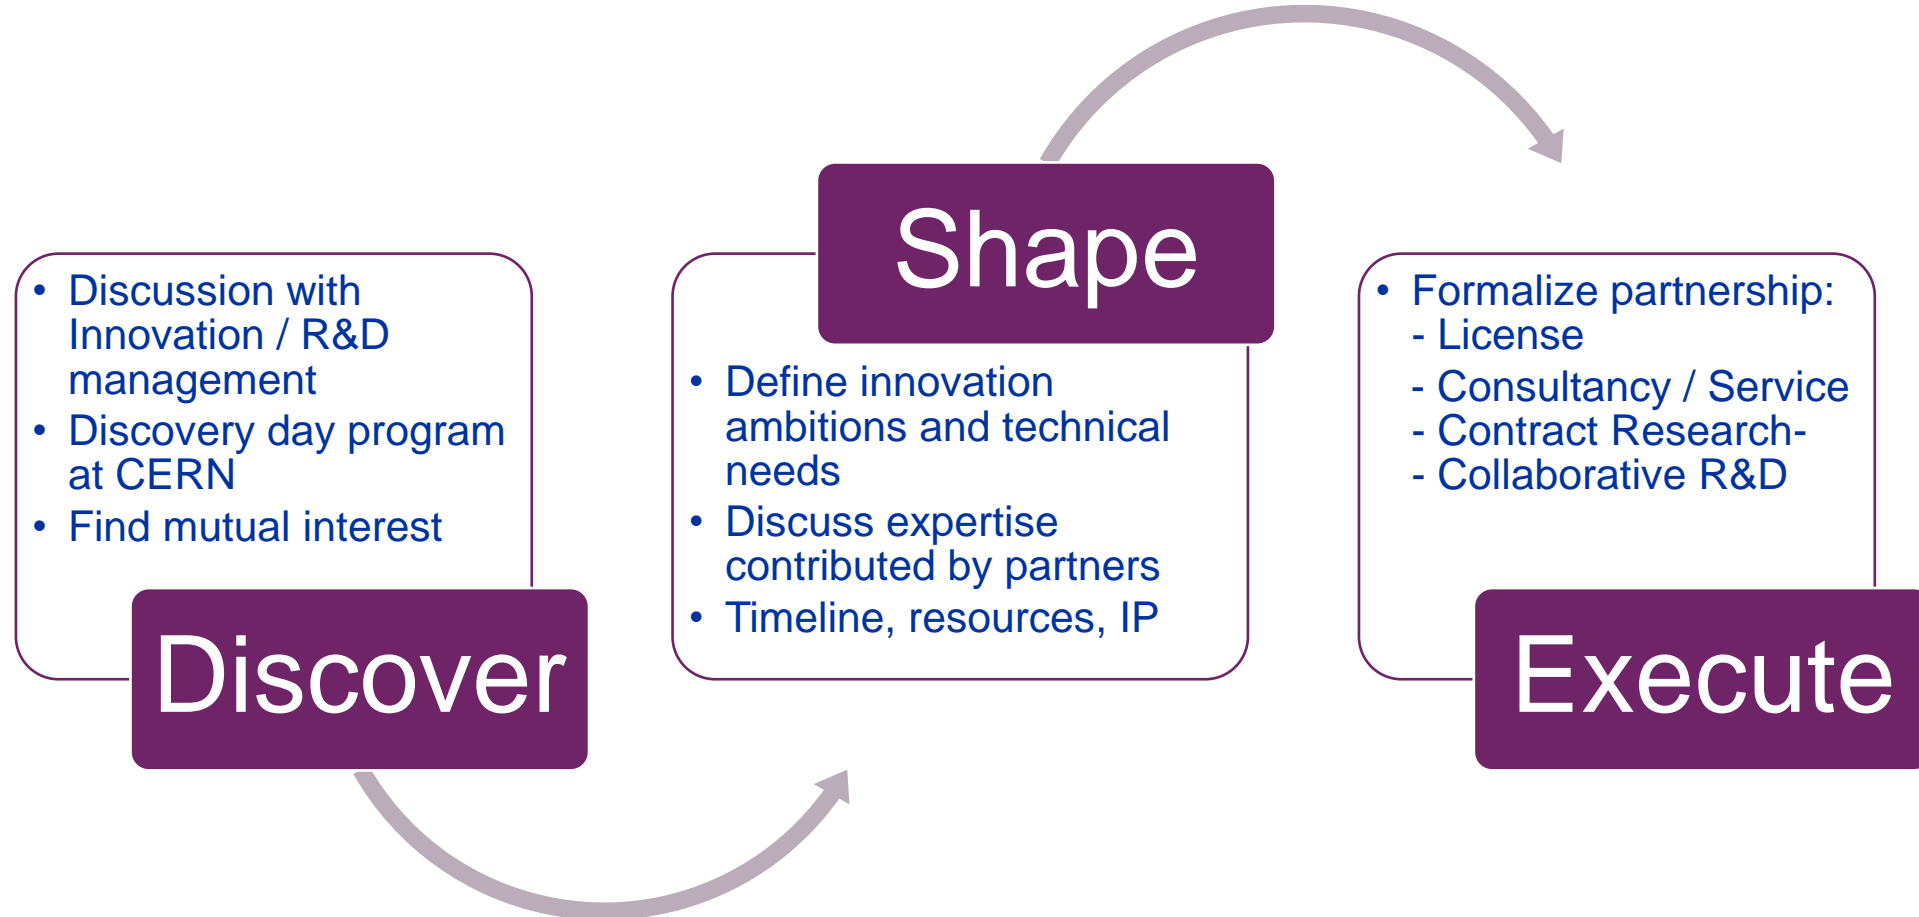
- Discussion with Innovation / R&D management
- Discovery day program at CERN
- Find mutual interest

Discover

Shape

- Define innovation ambitions and technical needs
- Discuss expertise contributed by partners
- Timeline, resources, IP

- Formalize partnership:
- License
- Consultancy / Service
- Contract Research-
- Collaborative R&D

Execute